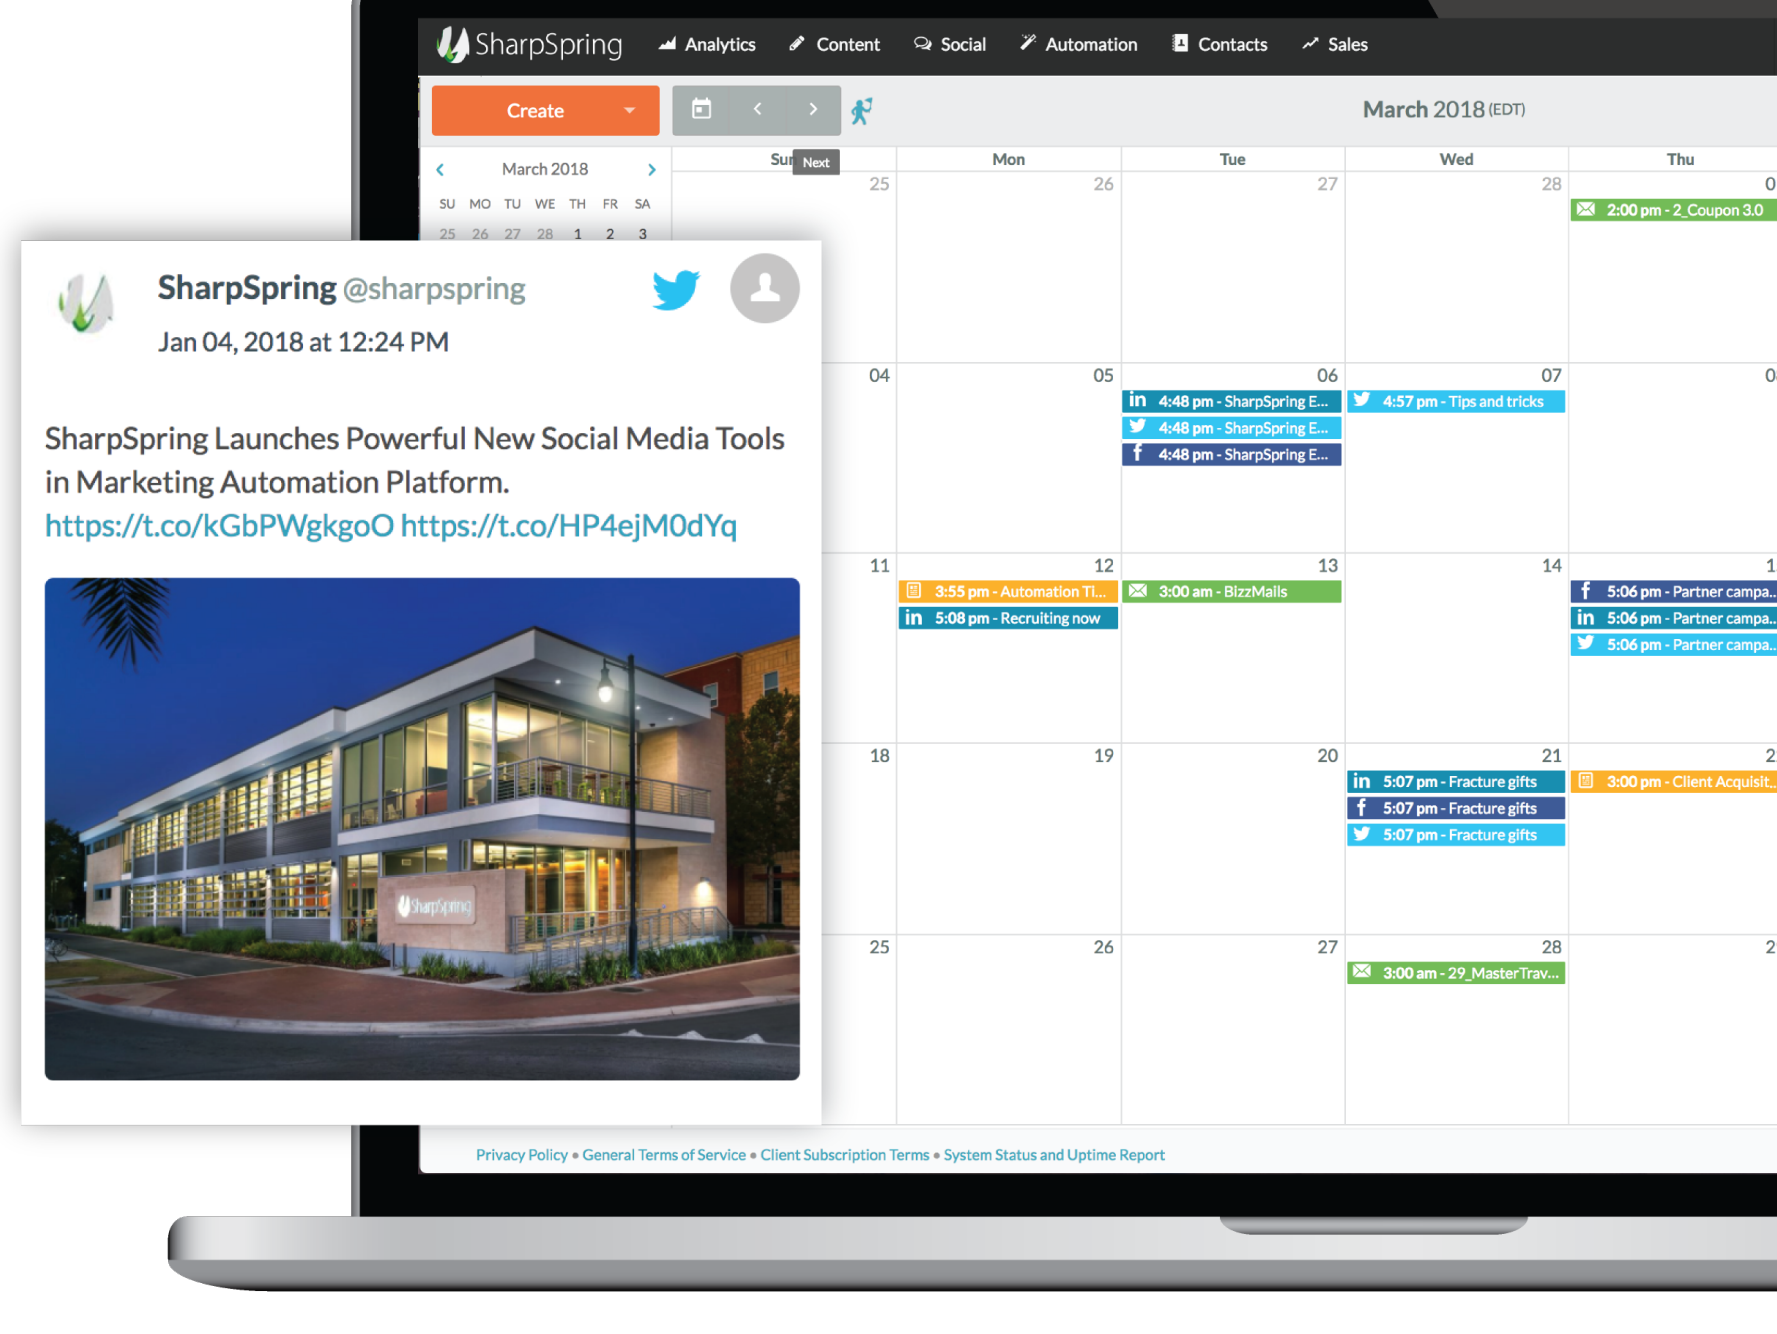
SharpSpring Analytics Content Social Automation Contacts Sales

Create

March 2018 (EDT)

March 2018

| SU | MO | TU | WE | TH | FR | SA |
|---|---|---|---|---|---|---|
| 25 | 26 | 27 | 28 | 1 | 2 | 3 |

Sun Next Mon Tue Wed Thu

25 26 27 28 0
2:00 pm - 2_Coupon 3.0

04 05 06 07 0
4:48 pm - SharpSpring E...
4:48 pm - SharpSpring E...
4:48 pm - SharpSpring E...
4:57 pm - Tips and tricks

11 12 13 14 1
3:55 pm - Automation Ti...
5:08 pm - Recruiting now
3:00 am - BizzMails
5:06 pm - Partner campa...
5:06 pm - Partner campa...
5:06 pm - Partner campa...

18 19 20 21 2
5:07 pm - Fracture gifts
5:07 pm - Fracture gifts
5:07 pm - Fracture gifts
3:00 pm - Client Acquisit...

25 26 27 28 2
3:00 am - 29_MasterTrav...

SharpSpring @sharpspring
Jan 04, 2018 at 12:24 PM

SharpSpring Launches Powerful New Social Media Tools in Marketing Automation Platform. https://t.co/kGbPWgkgoO https://t.co/HP4ejM0dYq

SharpSpring

Privacy Policy • General Terms of Service • Client Subscription Terms • System Status and Uptime Report